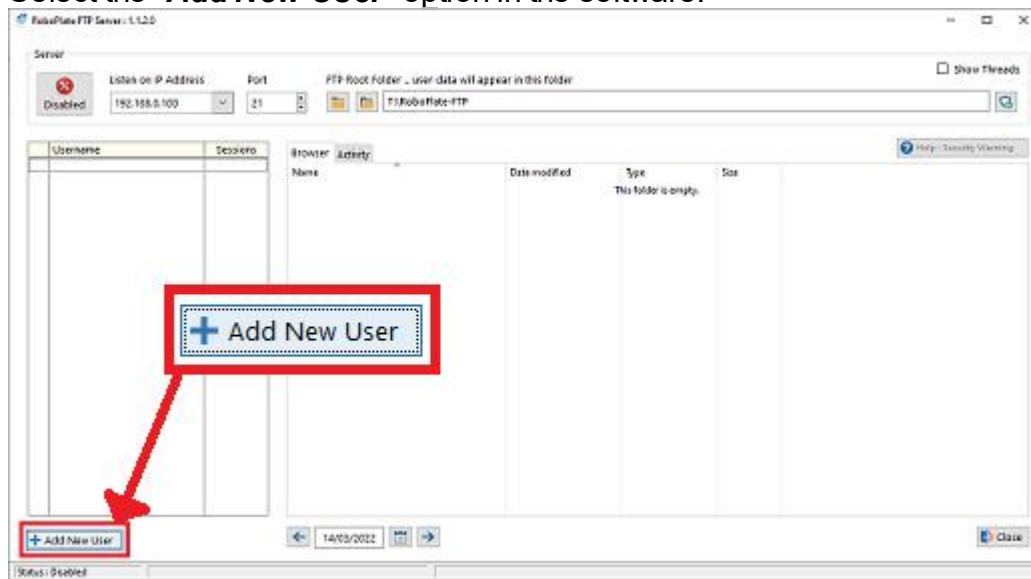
Select the "Add New User" option in the software.

RoboPlate FTP Server : 1.1.2.0

Server

Disabled

Listen on IP Address
192.168.0.100

Port
21

FTP Root Folder .. user data will appear in this folder
T:\RoboPlate-FTP

Show Threads

| Username | Sessions |
|---|---|

Browser Activity

Help : Security Warning

| Name | Date modified | Type | Size |
|---|---|---|---|
| | | This folder is empty. | |

+ Add New User

+ Add New User

14/03/2022

Close

Status : Disabled